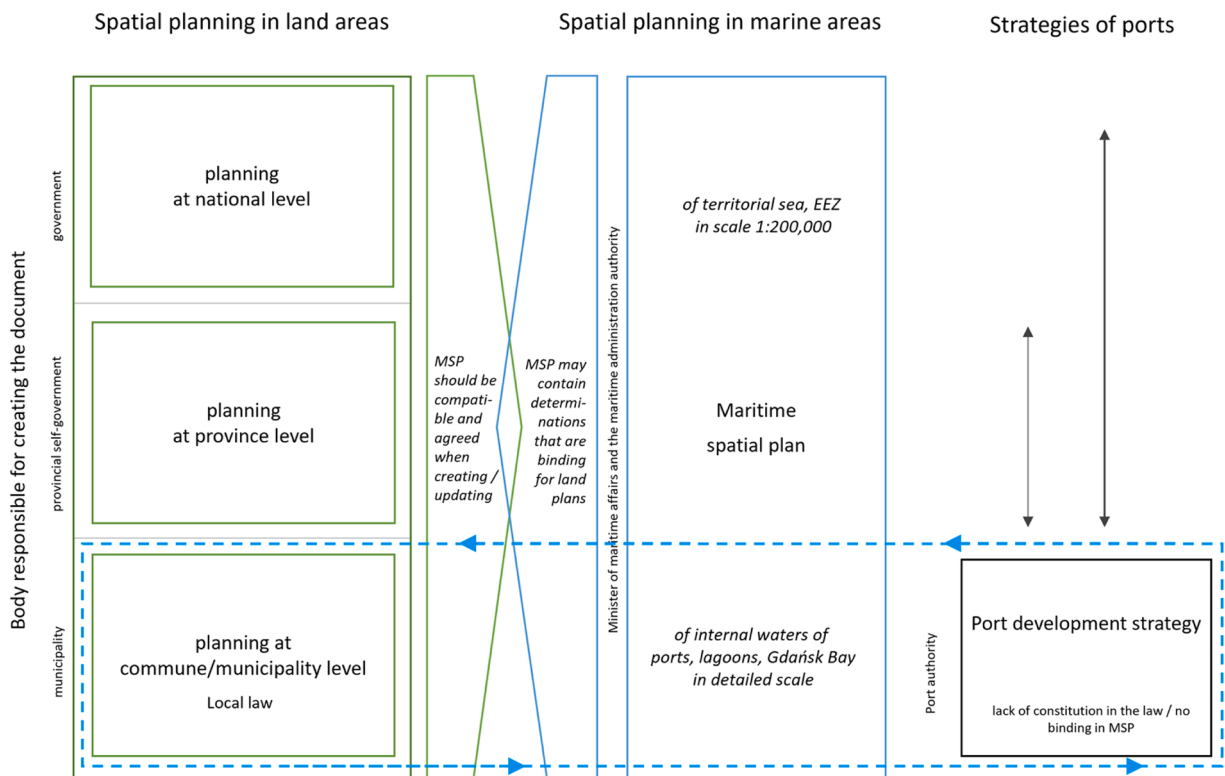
Spatial planning in land areas

Spatial planning in marine areas

Strategies of ports

Body responsible for creating the document

government

provincial self-government

municipality

planning at national level

planning at province level

planning at commune/municipality level

Local law

MSP should be compatible and agreed when creating / updating

MSP may contain determinations that are binding for land plans

Minister of maritime affairs and the maritime administration authority

of territorial sea, EEZ in scale 1:200,000

Maritime spatial plan

of internal waters of ports, lagoons, Gdańsk Bay in detailed scale

Port authority

Port development strategy

lack of constitution in the law / no binding in MSP